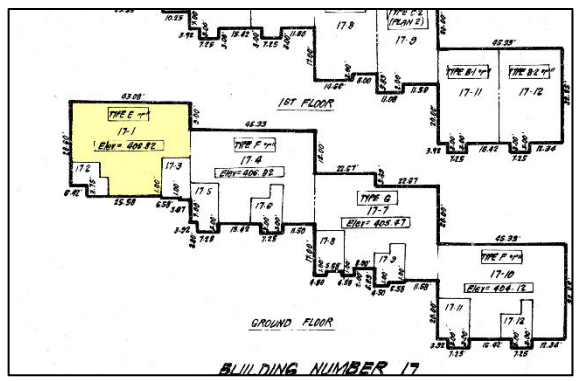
10.25
3.92
7.25
15.42
7.25
11.80
17.8
TYPE C 2 (PLAN 2)
17-9
45.33'
14.65'
8.00
11.08
11.50
TYPE B 1 "r"
TYPE B 2 "r"
17-11
17-12
20.58'
3.92
7.25
15.42
7.25
11.34
1ST FLOOR
43.08'
TYPE E "r"
17-1
Elev= 408.82
23.50'
17.2
17-3
8.42'
25.58
6.58
3.00
45.33
TYPE F "r"
17.4
Elev= 406.82
16.00
17.5
17.6
3.92
7.25
15.42
7.25
11.50
22.57'
TYPE G
22.87
17-7
Elev= 405.47
20.00'
17.8
17.9
4.50
11.58
45.33'
TYPE F "r"
17-10
Elev= 404.12
17.11
17.12
20.58'
7.25
15.42
7.25
11.34
GROUND FLOOR
BUILDING NUMBER 17